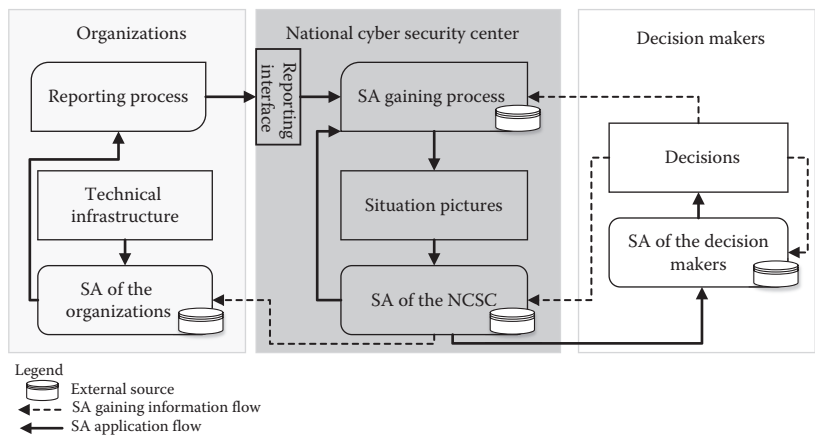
Organizations

Reporting process

Technical infrastructure

SA of the organizations

National cyber security center

Reporting interface

SA gaining process

Situation pictures

SA of the NCSC

Decision makers

Decisions

SA of the decision makers

Legend

External source

SA gaining information flow

SA application flow